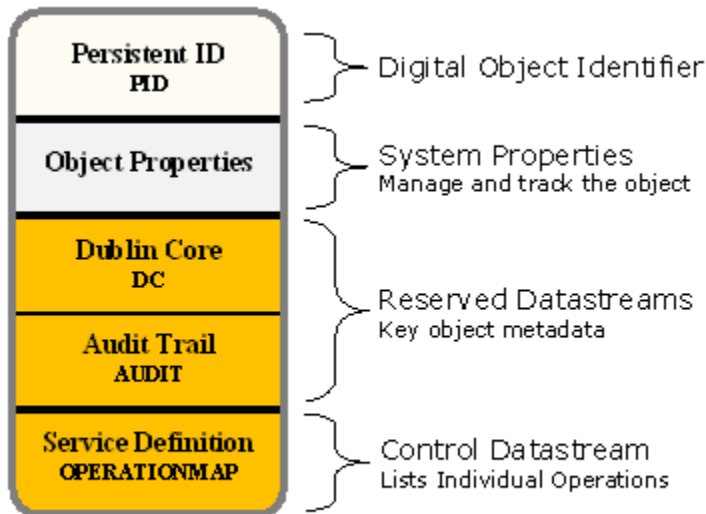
Persistent ID
PID

Digital Object Identifier

Object Properties

System Properties
Manage and track the object

Dublin Core
DC

Audit Trail
AUDIT

Reserved Datastreams
Key object metadata

Service Definition
OPERATIONMAP

Control Datastream
Lists Individual Operations